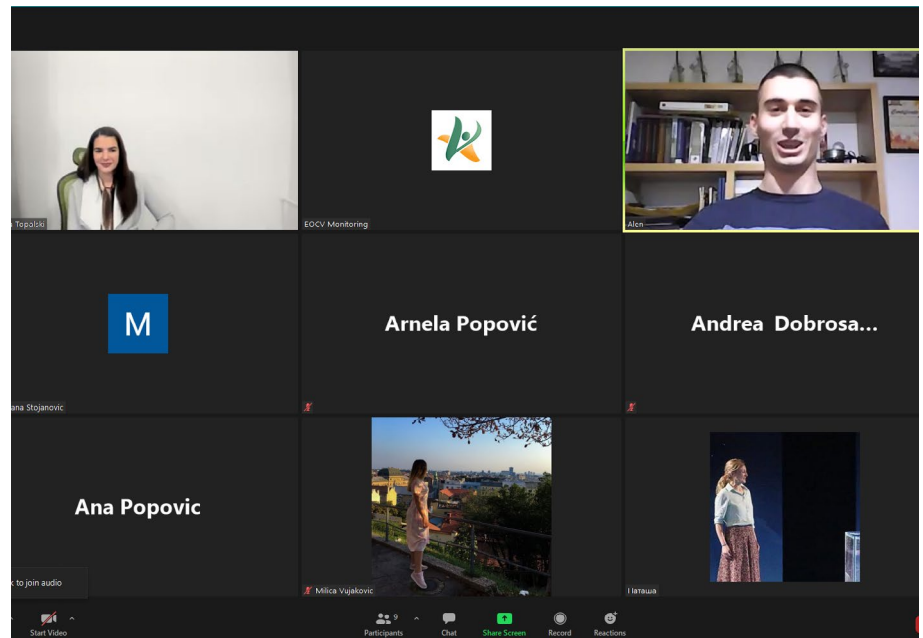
Topalski

EOCV Monitoring

Alen

M

ana Stojanovic

Arnela Popović

Andrea Dobrosa...

Ana Popovic

k to join audio

Milica Vujakovic

Наташа

Start Video

9

Participants

Chat

Share Screen

Record

Reactions